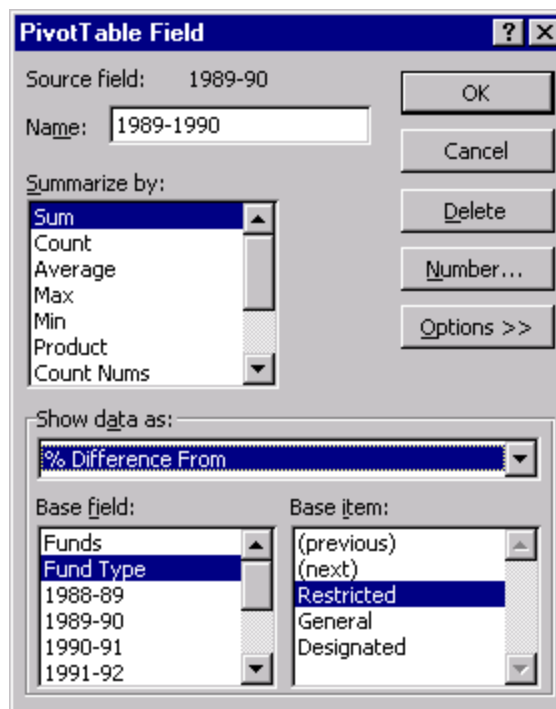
PivotTable Field

?

X

Source field: 1989-90

Name: 1989-1990

Summarize by:

Sum
Count
Average
Max
Min
Product
Count Nums

OK

Cancel

Delete

Number...

Options >>

Show data as:

% Difference From

Base field:

Funds
Fund Type
1988-89
1989-90
1990-91
1991-92

Base item:

(previous)
(next)
Restricted
General
Designated